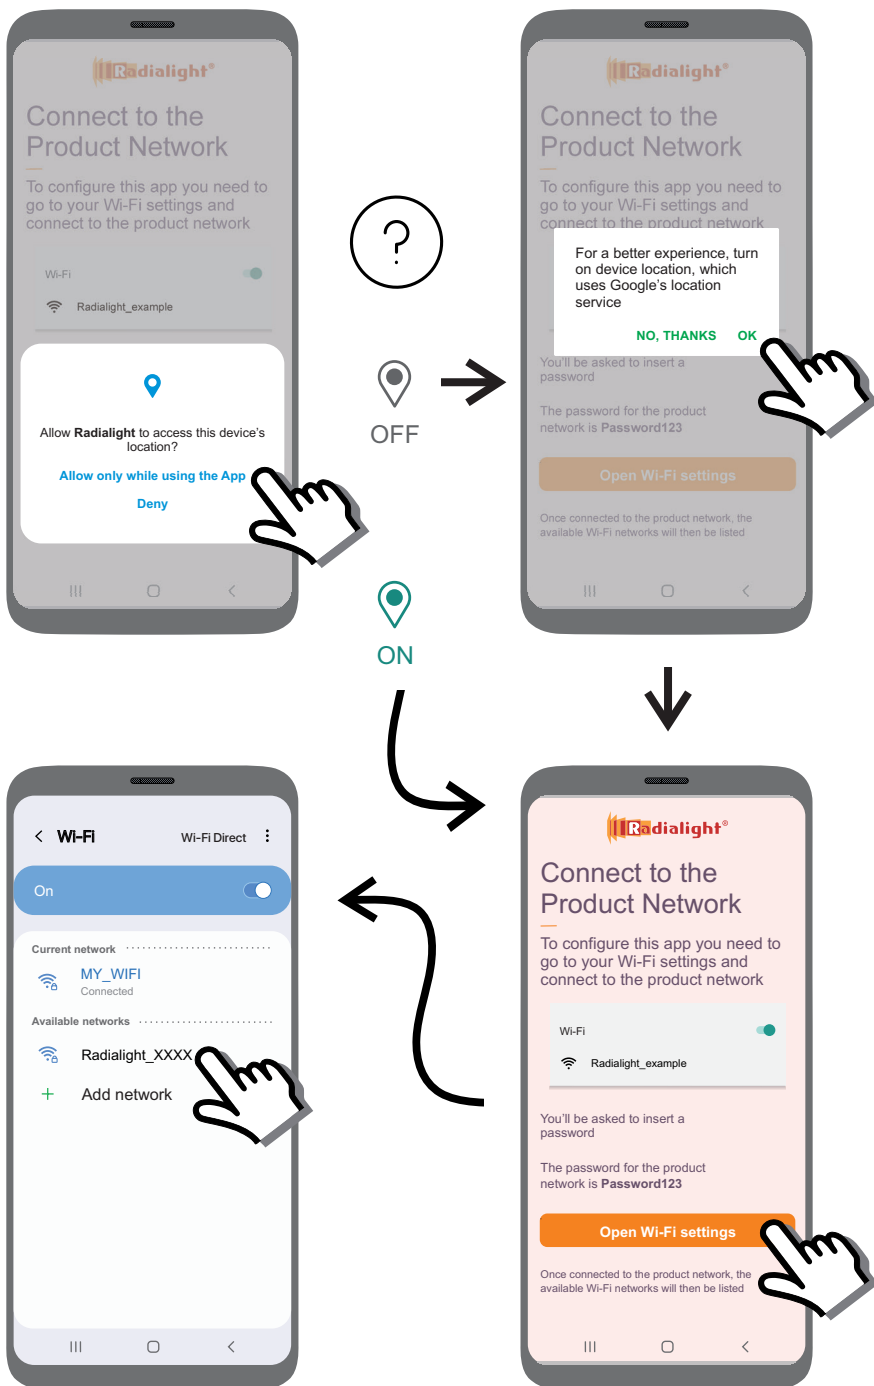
Radialight®

Connect to the Product Network

To configure this app you need to go to your Wi-Fi settings and connect to the product network

Wi-Fi

Radialight_example

Allow **Radialight** to access this device's location?

Allow only while using the App

Deny

?

OFF

ON

Radialight®

Connect to the Product Network

To configure this app you need to go to your Wi-Fi settings and connect to the product network

For a better experience, turn on device location, which uses Google's location service

NO, THANKS OK

You'll be asked to insert a password

The password for the product network is **Password123**

Open Wi-Fi settings

Once connected to the product network, the available Wi-Fi networks will then be listed

Wi-Fi Wi-Fi Direct

On

Current network

MY_WIFI
Connected

Available networks

Radialight_XXXX

Add network

Radialight®

Connect to the Product Network

To configure this app you need to go to your Wi-Fi settings and connect to the product network

Wi-Fi

Radialight_example

You'll be asked to insert a password

The password for the product network is **Password123**

Open Wi-Fi settings

Once connected to the product network, the available Wi-Fi networks will then be listed